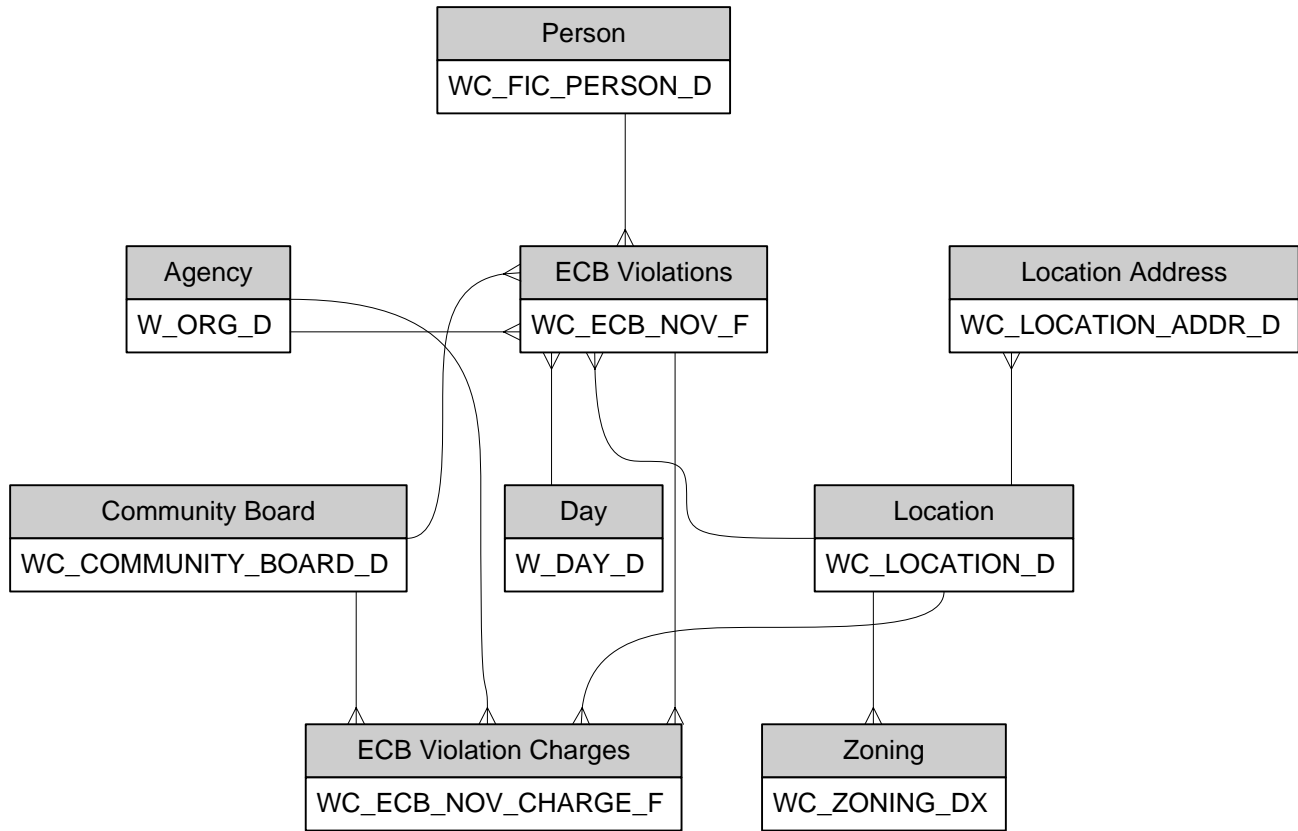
Person
WC_FIC_PERSON_D

Agency
W_ORG_D

ECB Violations
WC_ECB_NOV_F

Location Address
WC_LOCATION_ADDR_D

Community Board
WC_COMMUNITY_BOARD_D

Day
W_DAY_D

Location
WC_LOCATION_D

ECB Violation Charges
WC_ECB_NOV_CHARGE_F

Zoning
WC_ZONING_DX